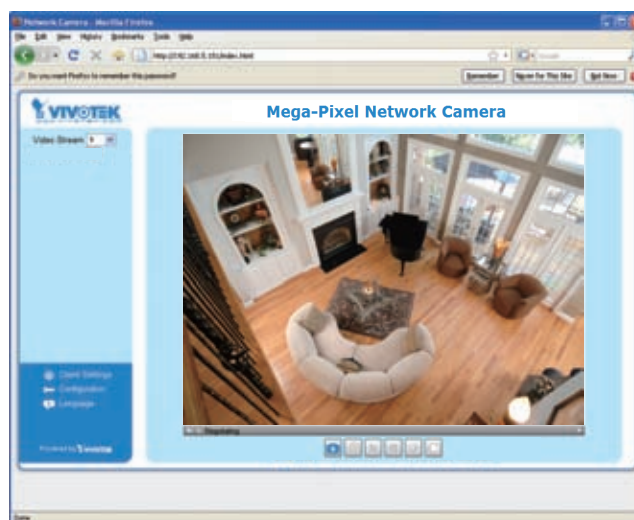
Network Camera - Mozilla Firefox

File Edit View History Bookmarks Tools Help

http://192.168.5.151/index.html

Do you want Firefox to remember this password?

Remember

Never for This Site

Not Now

VIVOTEK

Mega-Pixel Network Camera

Video Stream 1

Client Settings

Configuration

Language

Powered by VIVOTEK

Streaming

Done